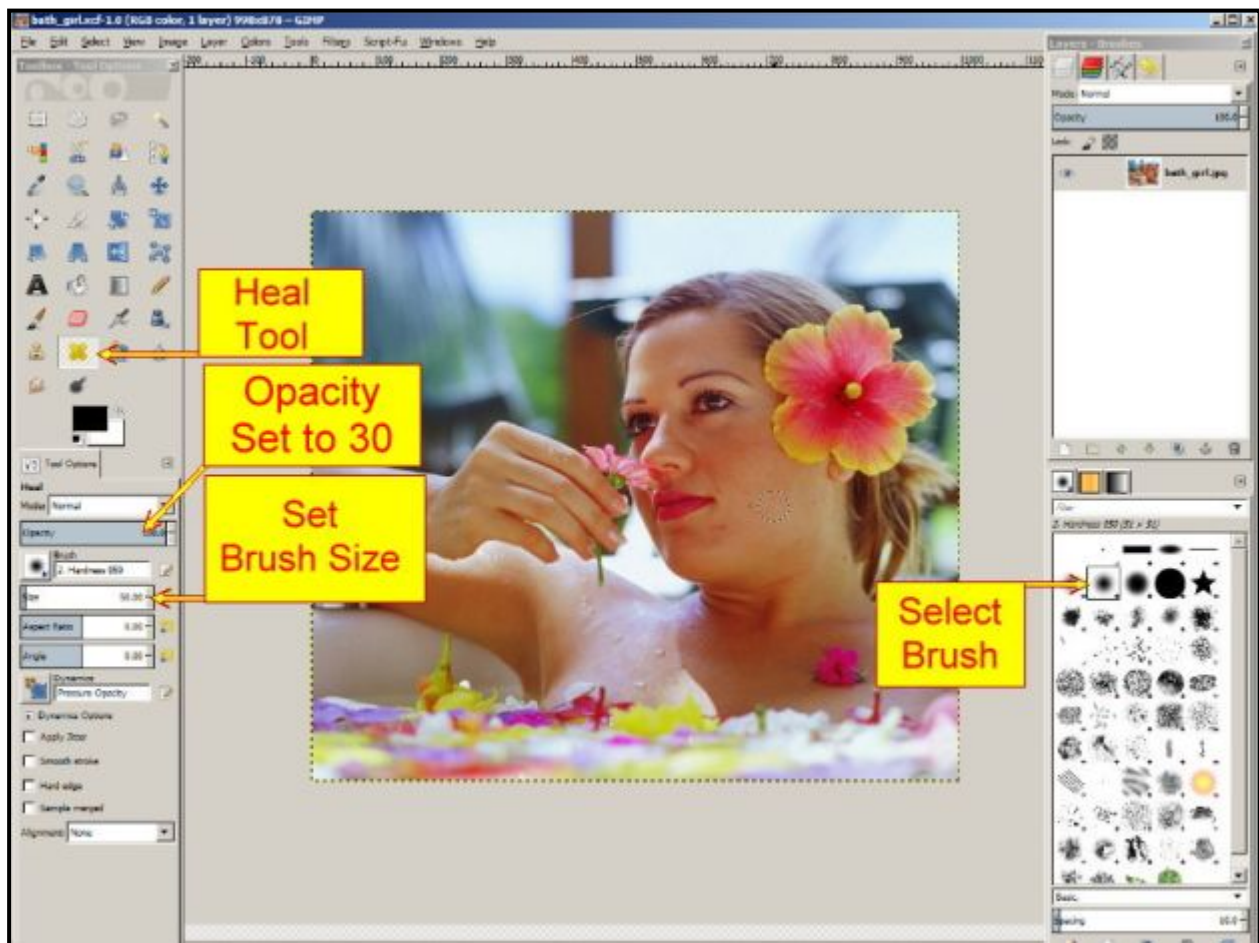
bath_grrl.xcf-1.0 (RGB color, 1 layer) 998x878 – GIMP

File Edit Select View Image Layer Colors Tools Filters Script-Fu Windows Help

Toolbox - Tool Options

Layers - Brushes

Mode: Normal

Opacity 100.0

Lock:

bath_grrl.jpg

Heal Tool

Opacity Set to 30

Set Brush Size

Select Brush

Tool Options

Heal

Mode: Normal

Opacity

Brush
2. Hardness 050

Size 50.00

Aspect Ratio 0.00

Angle 0.00

Dynamics
Pressure Opacity

Dynamics Options

Apply Jitter

Smooth stroke

Hard edge

Sample merged

Alignment: None

2. Hardness 050 (51 × 51)

Basic

Spacing 10.0